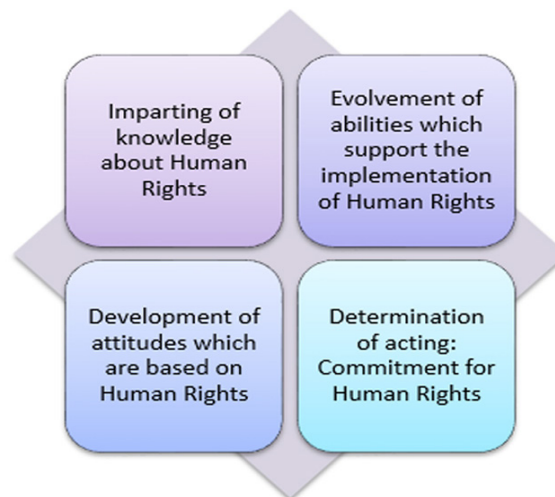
Imparting of knowledge about Human Rights

Evolvement of abilities which support the implementation of Human Rights

Development of attitudes which are based on Human Rights

Determination of acting: Commitment for Human Rights